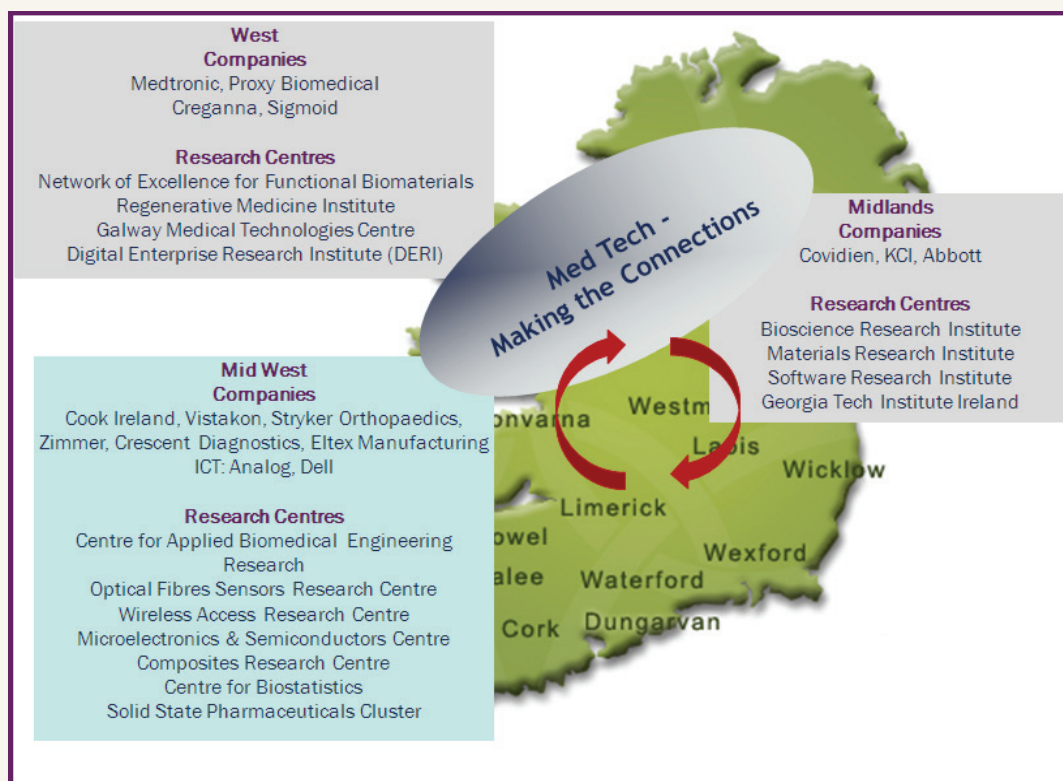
West
Companies
Medtronic, Proxy Biomedical
Creganna, Sigmoid

Research Centres
Network of Excellence for Functional Biomaterials
Regenerative Medicine Institute
Galway Medical Technologies Centre
Digital Enterprise Research Institute (DERI)

Med Tech - Making the Connections

Midlands
Companies
Covidien, KCI, Abbott

Research Centres
Bioscience Research Institute
Materials Research Institute
Software Research Institute
Georgia Tech Institute Ireland

Mid West
Companies
Cook Ireland, Vistakon, Stryker Orthopaedics, Zimmer, Crescent Diagnostics, Eltex Manufacturing
ICT: Analog, Dell

Research Centres
Centre for Applied Biomedical Engineering Research
Optical Fibres Sensors Research Centre
Wireless Access Research Centre
Microelectronics & Semiconductors Centre
Composites Research Centre
Centre for Biostatistics
Solid State Pharmaceuticals Cluster

onvarna
Westm
Laois
Wicklow
Limerick
owel
Wexford
alee
Waterford
Cork
Dungarvan